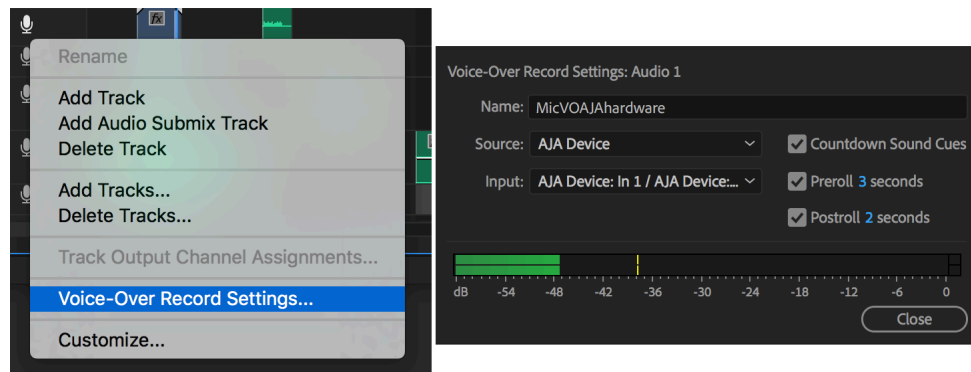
fx

Rename

Add Track
Add Audio Submix Track
Delete Track

Add Tracks...
Delete Tracks...

Track Output Channel Assignments...

Voice-Over Record Settings...

Customize...

Voice-Over Record Settings: Audio 1

Name: MicVOAJAhardware

Source: AJA Device

Input: AJA Device: In 1 / AJA Device:...

Countdown Sound Cues

Preroll 3 seconds

Postroll 2 seconds

dB -54 -48 -42 -36 -30 -24 -18 -12 -6 0

Close